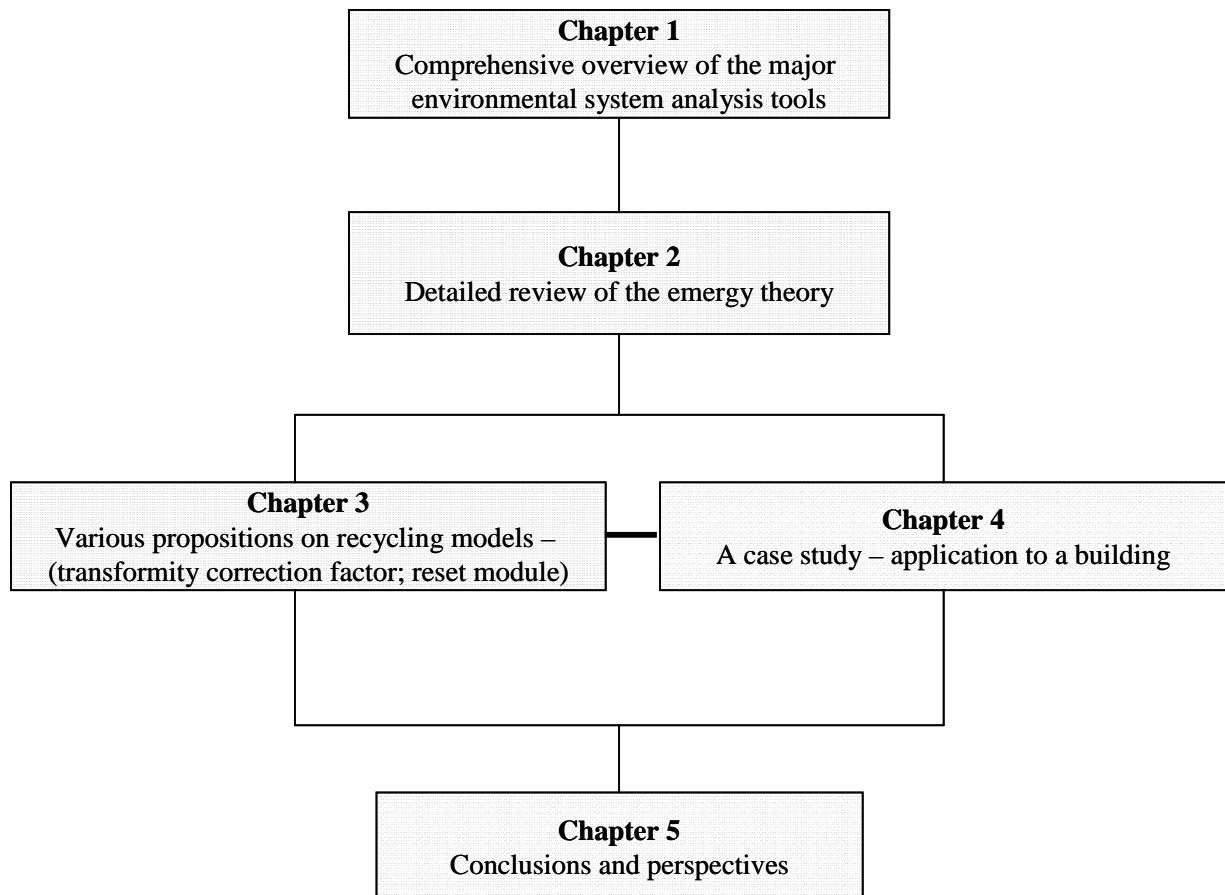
Chapter 1
Comprehensive overview of the major environmental system analysis tools

Chapter 2
Detailed review of the emergy theory

Chapter 3
Various propositions on recycling models – (transformity correction factor; reset module)

Chapter 4
A case study – application to a building

Chapter 5
Conclusions and perspectives